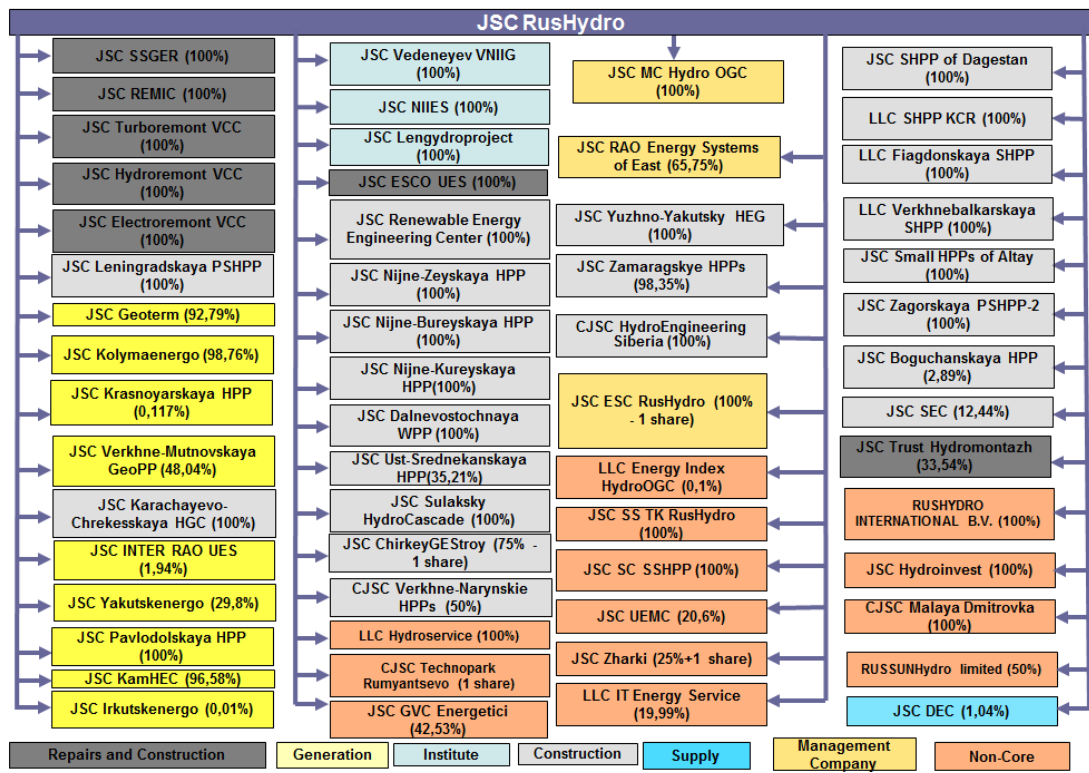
JSC RusHydro

JSC SSGER (100%)
JSC REMIC (100%)
JSC Turboremont VCC (100%)
JSC Hydroremont VCC (100%)
JSC Electroremont VCC (100%)
JSC Leningradskaya PSHPP (100%)
JSC Geoterm (92,79%)
JSC Kolymaenergo (98,76%)
JSC Krasnoyarskaya HPP (0,117%)
JSC Verkhne-Mutnovskaya GeoPP (48,04%)
JSC Karachayevo-Chrekesskaya HGC (100%)
JSC INTER RAO UES (1,94%)
JSC Yakutskenergo (29,8%)
JSC Pavlodolskaya HPP (100%)
JSC KamHEC (96,58%)
JSC Irkutskenergo (0,01%)

JSC Vedeneyev VNIIG (100%)
JSC NIIES (100%)
JSC Lengydroproject (100%)
JSC ESCO UES (100%)
JSC Renewable Energy Engineering Center (100%)
JSC Nijne-Zeyskaya HPP (100%)
JSC Nijne-Bureyskaya HPP (100%)
JSC Nijne-Kureyskaya HPP(100%)
JSC Dalnevostochnaya WPP (100%)
JSC Ust-Srednekanskaya HPP(35,21%)
JSC Sulaksky HydroCascade (100%)
JSC ChirkeyGEStroy (75% - 1 share)
CJSC Verkhne-Narynskie HPPs (50%)
LLC Hydroservice (100%)
CJSC Technopark Rumyantsevo (1 share)
JSC GVC Energetici (42,53%)

JSC MC Hydro OGC (100%)
JSC RAO Energy Systems of East (65,75%)
JSC Yuzhno-Yakutsky HEG (100%)
JSC Zamaragskye HPPs (98,35%)
CJSC HydroEngineering Siberia (100%)
JSC ESC RusHydro (100% - 1 share)
LLC Energy Index HydroOGC (0,1%)
JSC SS TK RusHydro (100%)
JSC SC SSHPP (100%)
JSC UEMC (20,6%)
JSC Zharki (25%+1 share)
LLC IT Energy Service (19,99%)

JSC SHPP of Dagestan (100%)
LLC SHPP KCR (100%)
LLC Fiagdonskaya SHPP (100%)
LLC Verkhnebalkarskaya SHPP (100%)
JSC Small HPPs of Altay (100%)
JSC Zagorskaya PSHPP-2 (100%)
JSC Boguchanskaya HPP (2,89%)
JSC SEC (12,44%)
JSC Trust Hydromontazh (33,54%)
RUSHYDRO INTERNATIONAL B.V. (100%)
JSC Hydroinvest (100%)
CJSC Malaya Dmitrovka (100%)
RUSSUNHydro limited (50%)
JSC DEC (1,04%)

Repairs and Construction | Generation | Institute | Construction | Supply | Management Company | Non-Core